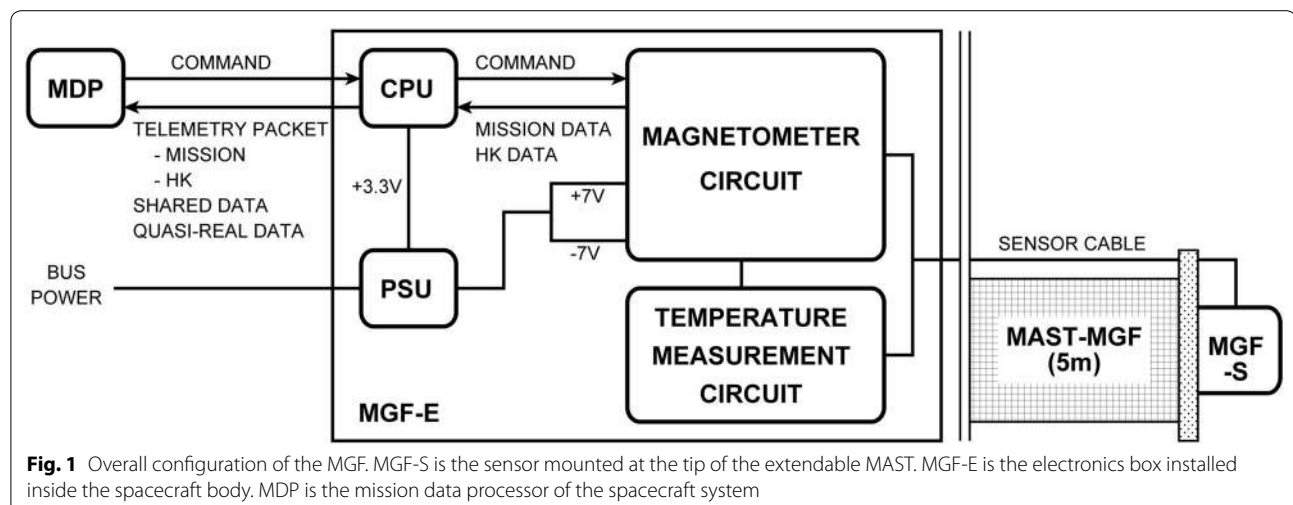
MDP

COMMAND

TELEMETRY PACKET
- MISSION
- HK
SHARED DATA
QUASI-REAL DATA

CPU

COMMAND

MISSION DATA
HK DATA

MAGNETOMETER CIRCUIT

+3.3V

+7V

-7V

BUS POWER

PSU

TEMPERATURE MEASUREMENT CIRCUIT

MGF-E

SENSOR CABLE

MAST-MGF (5m)

MGF -S

**Fig. 1** Overall configuration of the MGF. MGF-S is the sensor mounted at the tip of the extendable MAST. MGF-E is the electronics box installed inside the spacecraft body. MDP is the mission data processor of the spacecraft system